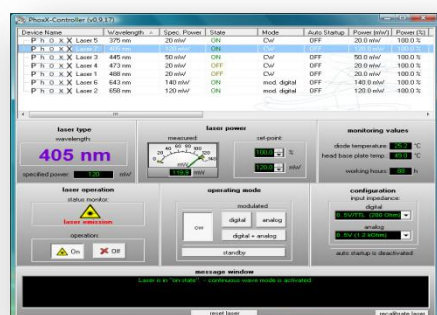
PhoxX-Controller (v0.9.17)

| Device Name | Wavelength | Spec. Power | State | Mode | Auto Startup | Power [mW] | Power [%] |
|---|---|---|---|---|---|---|---|
| P h o X X Laser 5 | 375 nm | 20 mW | ON | CW | OFF | 20.0 mW | 100.0 % |
| P h o X X Laser 7 | 405 nm | 120 mW | ON | CW | OFF | 120.0 mW | 100.0 % |
| P h o X X Laser 3 | 445 nm | 50 mW | ON | CW | OFF | 50.0 mW | 100.0 % |
| P h o X X Laser 4 | 473 nm | 20 mW | OFF | CW | OFF | 20.0 mW | 100.0 % |
| P h o X X Laser 1 | 488 nm | 20 mW | OFF | CW | OFF | 20.0 mW | 100.0 % |
| P h o X X Laser 6 | 643 nm | 140 mW | ON | mod. digital | OFF | 140.0 mW | 100.0 % |
| P h o X X Laser 2 | 658 nm | 120 mW | ON | mod. digital | OFF | 120.0 mW | 100.0 % |

laser type
wavelength:
405 nm
specified power: 120 mW

laser power
measured:
set-point:
100.0 %
120.0 mW

monitoring values
diode temperature: 25.0 °C
head base plate temp.: 40.0 °C
working hours: 0 h

laser operation
status monitor:
laser emission
operation:
On
Off

operating mode
modulated:
cw
digital
analog
digital + analog
standby

configuration
input impedance:
digital
0..5V/TTL (200 Ohm)
analog
0..5V (1.2 kOhm)
auto startup is deactivated

message window
Laser is in "on-state" -- continuous wave mode is activated.

reset laser
recalibrate laser